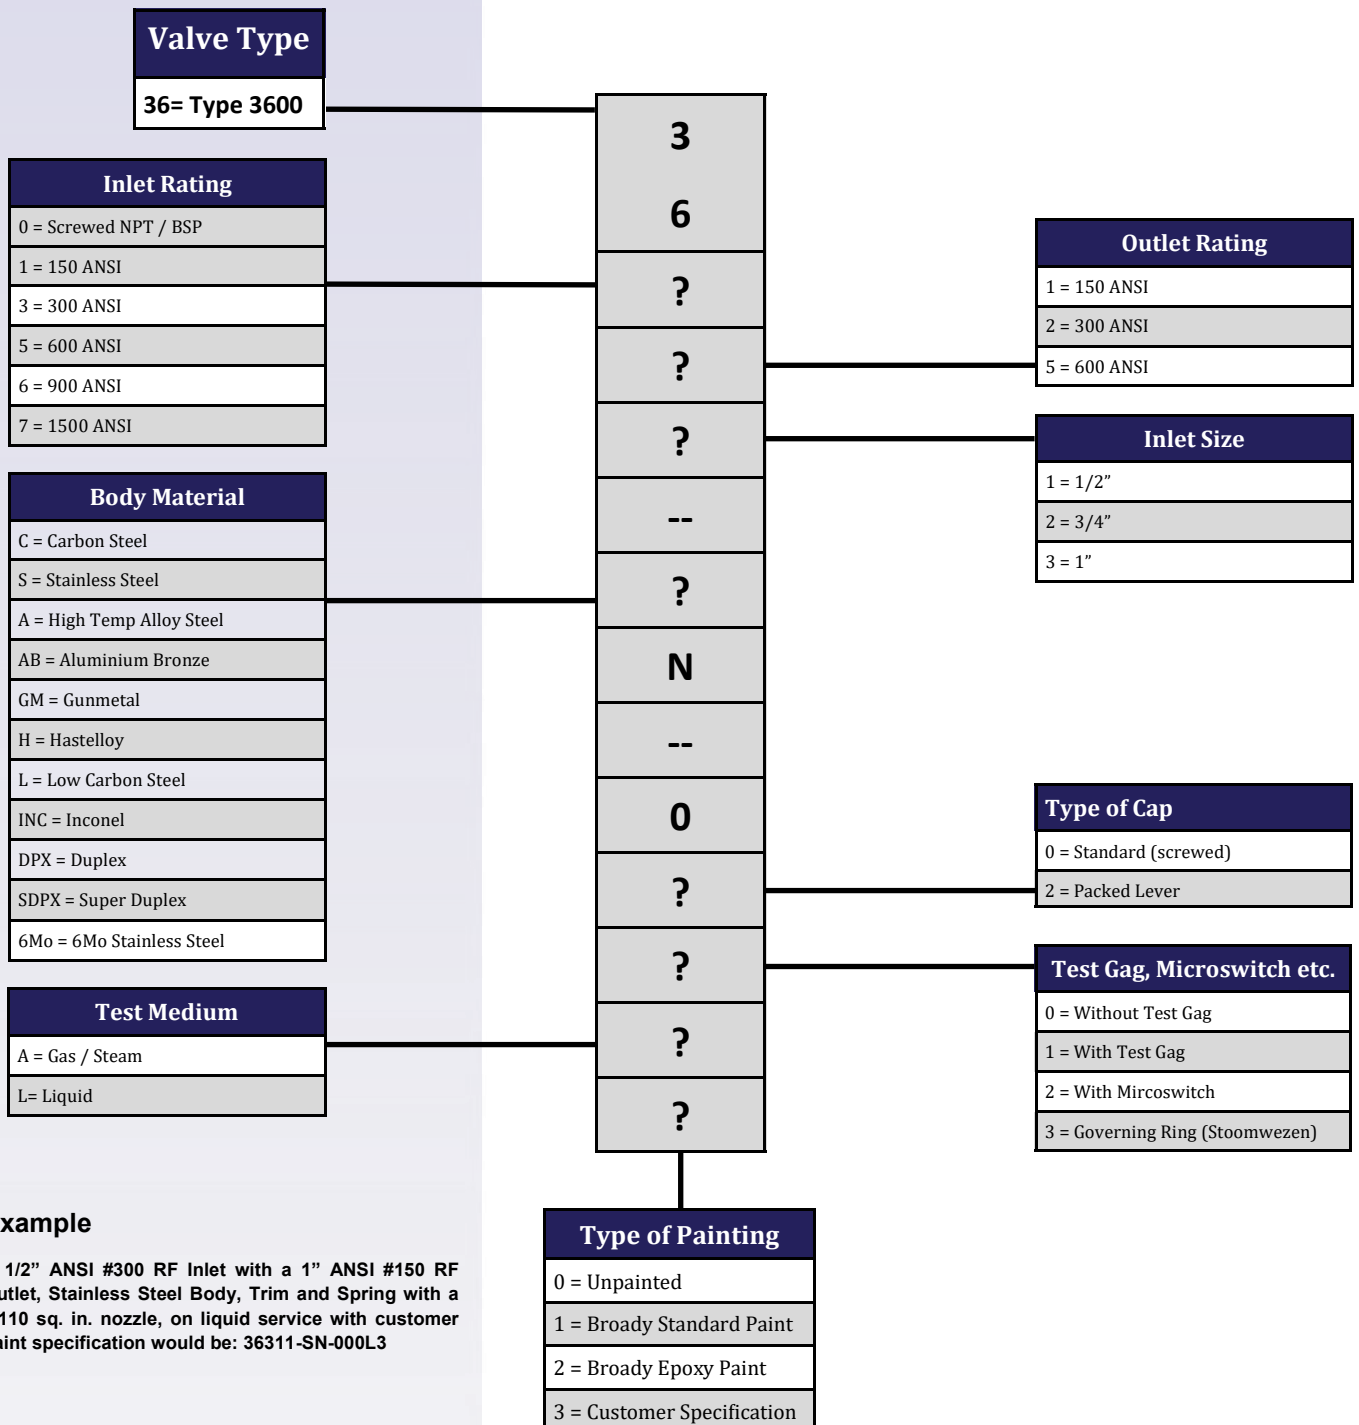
Valve Type

36= Type 3600

Inlet Rating

0 = Screwed NPT / BSP

1 = 150 ANSI

3 = 300 ANSI

5 = 600 ANSI

6 = 900 ANSI

7 = 1500 ANSI

Body Material

C = Carbon Steel

S = Stainless Steel

A = High Temp Alloy Steel

AB = Aluminium Bronze

GM = Gunmetal

H = Hastelloy

L = Low Carbon Steel

INC = Inconel

DPX = Duplex

SDPX = Super Duplex

6Mo = 6Mo Stainless Steel

Test Medium

A = Gas / Steam

L= Liquid

xample

1/2" ANSI #300 RF Inlet with a 1" ANSI #150 RF utlet, Stainless Steel Body, Trim and Spring with a 110 sq. in. nozzle, on liquid service with customer aint specification would be: 36311-SN-000L3

3

6

?

?

?

--

?

N

--

0

?

?

?

?

Outlet Rating

1 = 150 ANSI

2 = 300 ANSI

5 = 600 ANSI

Inlet Size

1 = 1/2"

2 = 3/4"

3 = 1"

Type of Cap

0 = Standard (screwed)

2 = Packed Lever

Test Gag, Microswitch etc.

0 = Without Test Gag

1 = With Test Gag

2 = With Mircoswitch

3 = Governing Ring (Stoomwezen)

Type of Painting

0 = Unpainted

1 = Broady Standard Paint

2 = Broady Epoxy Paint

3 = Customer Specification